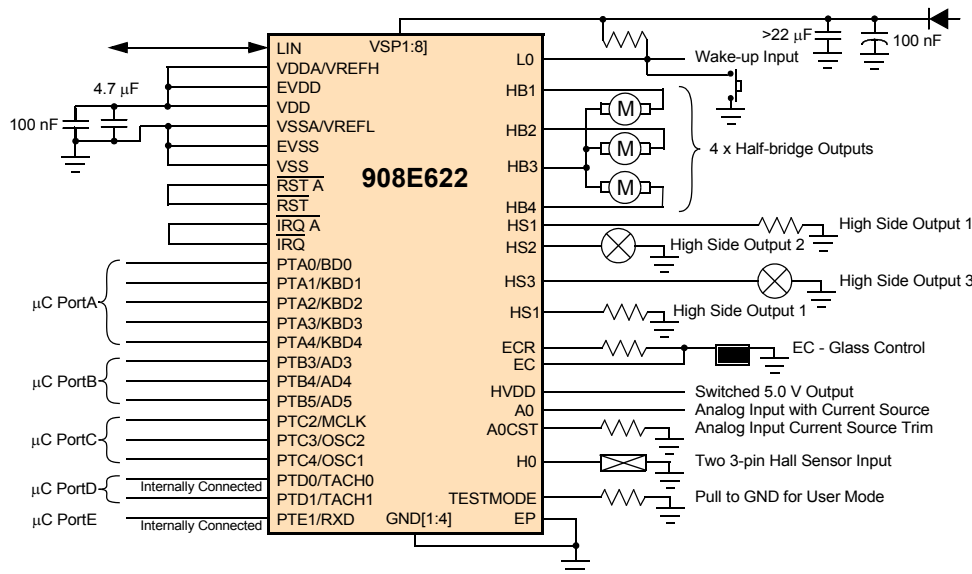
LIN
VSP1:8]
L0
VDDA/VREFH
EVDD
VDD
VSSA/VREFL
EVSS
VSS
$\overline{RST\ A}$
$\overline{RST}$
$\overline{IRQ}$ A
IRQ
PTA0/BD0
PTA1/KBD1
PTA2/KBD2
PTA3/KBD3
PTA4/KBD4
PTB3/AD3
PTB4/AD4
PTB5/AD5
PTC2/MCLK
PTC3/OSC2
PTC4/OSC1
PTD0/TACH0
PTD1/TACH1
PTE1/RXD
GND[1:4]
EP
TESTMODE
H0
A0CST
A0
HVDD
EC
ECR
HS1
HS3
HS2
HS1
HB4
HB3
HB2
HB1
908E622

4.7 μF
100 nF
>22 μF
100 nF
Wake-up Input
M
M
M
4 x Half-bridge Outputs
High Side Output 1
High Side Output 2
High Side Output 3
High Side Output 1
EC - Glass Control
Switched 5.0 V Output
Analog Input with Current Source
Analog Input Current Source Trim
Two 3-pin Hall Sensor Input
Pull to GND for User Mode

μC PortA
μC PortB
μC PortC
μC PortD
μC PortE
Internally Connected
Internally Connected